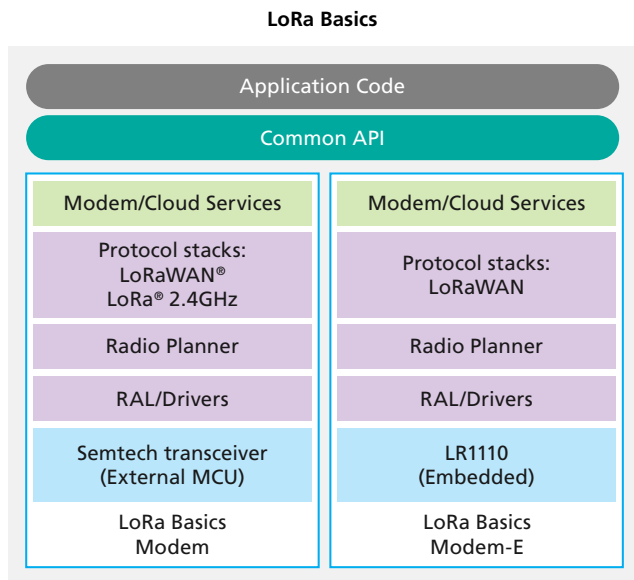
LoRa Basics

Application Code

Common API

Modem/Cloud Services

Protocol stacks:
LoRaWAN®
LoRa® 2.4GHz

Radio Planner

RAL/Drivers

Semtech transceiver
(External MCU)

LoRa Basics
Modem

Modem/Cloud Services

Protocol stacks:
LoRaWAN

Radio Planner

RAL/Drivers

LR1110
(Embedded)

LoRa Basics
Modem-E